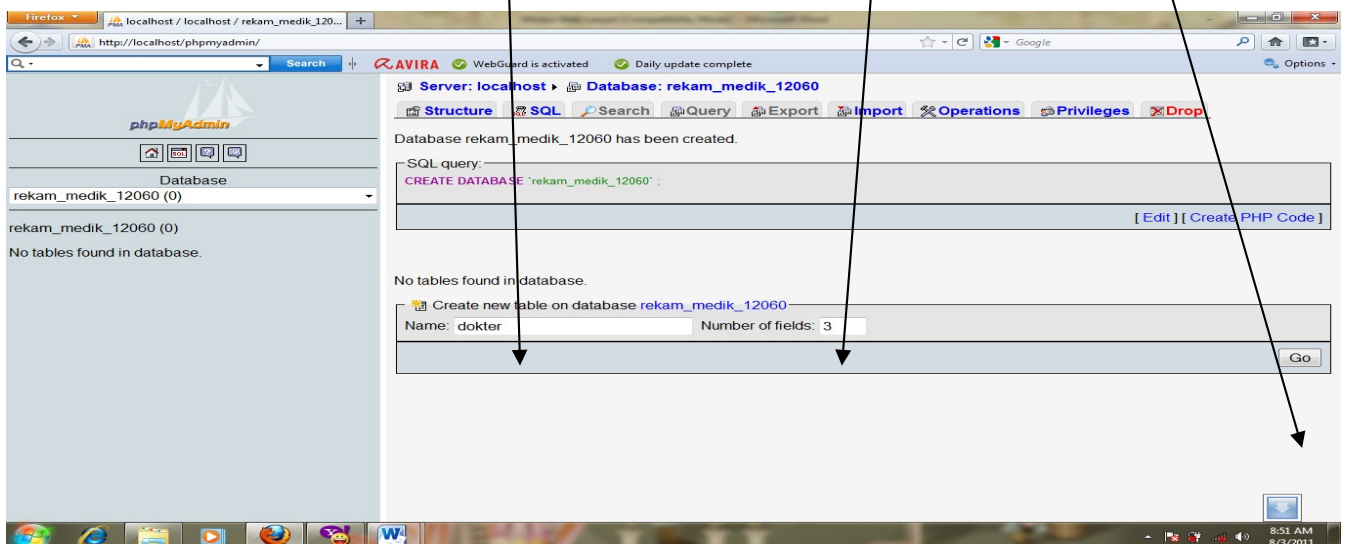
Firefox
localhost / localhost / rekam_medik_120...
http://localhost/phpmyadmin/
Google
Search
AVIRA WebGuard is activated Daily update complete
Options

phpMyAdmin

Database
rekam_medik_12060 (0)

rekam_medik_12060 (0)

No tables found in database.

Server: localhost ▸ Database: rekam_medik_12060

Structure SQL Search Query Export Import Operations Privileges Drop

Database rekam_medik_12060 has been created.

SQL query:
CREATE DATABASE `rekam_medik_12060` ;

[ Edit ] [ Create PHP Code ]

No tables found in database.

Create new table on database rekam_medik_12060
Name: dokter Number of fields: 3

Go

8:51 AM
8/3/2011